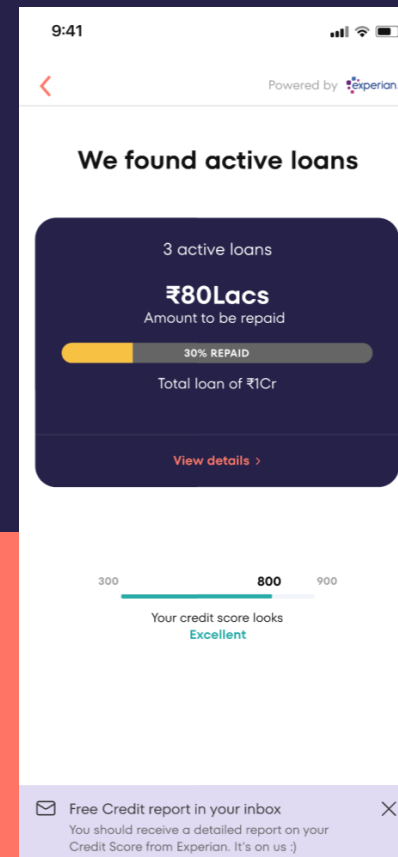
9:41

<

Powered by experian.

We found active loans

3 active loans

₹80Lacs
Amount to be repaid

30% REPAID

Total loan of ₹1Cr

View details >

300 800 900

Your credit score looks
Excellent

Free Credit report in your inbox
You should receive a detailed report on your Credit Score from Experian. It's on us :)

X